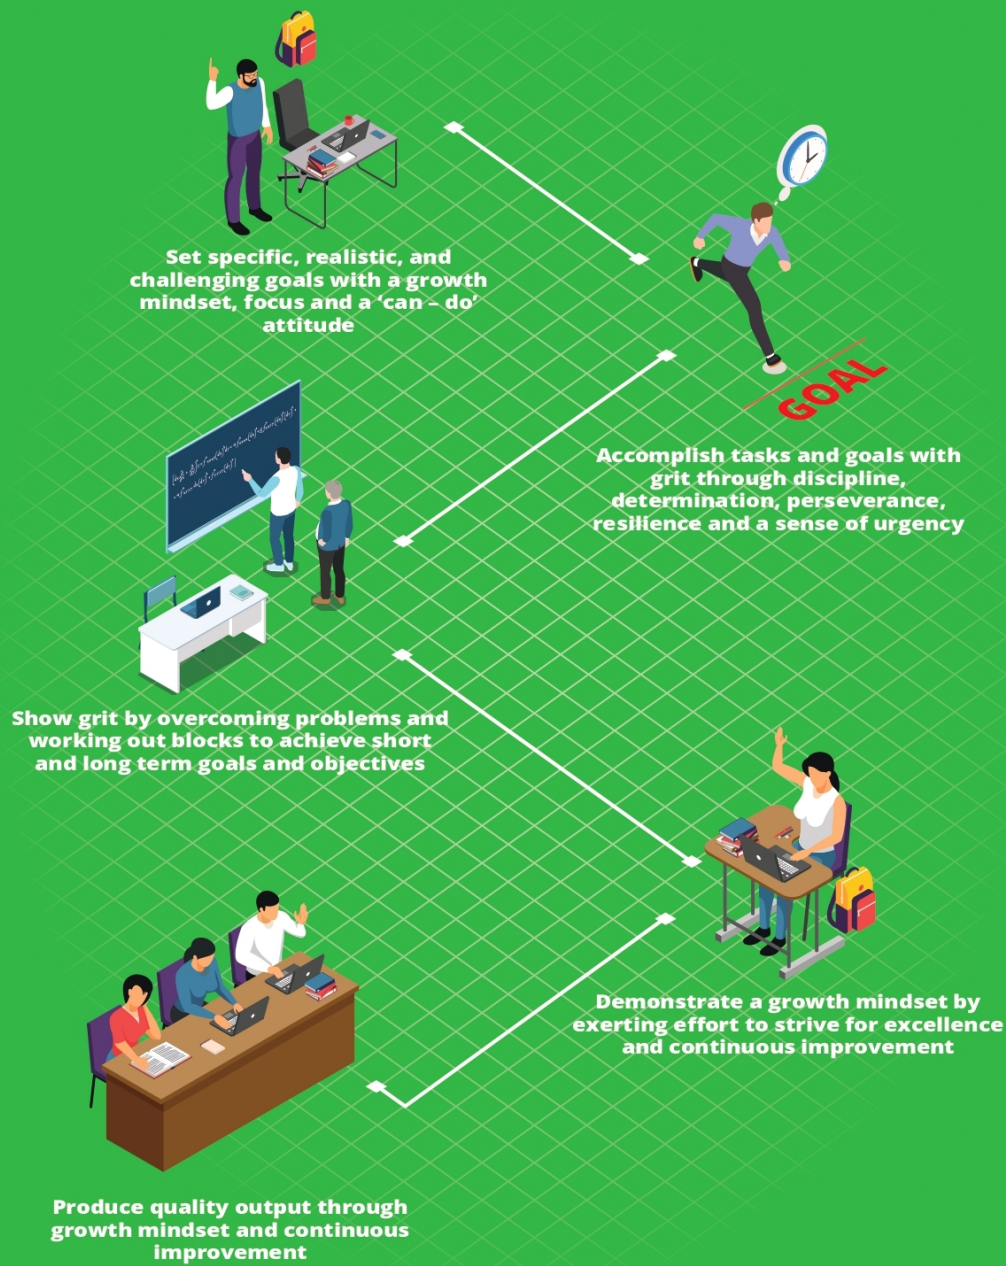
Set specific, realistic, and challenging goals with a growth mindset, focus and a 'can – do' attitude

GOAL

Accomplish tasks and goals with grit through discipline, determination, perseverance, resilience and a sense of urgency

Show grit by overcoming problems and working out blocks to achieve short and long term goals and objectives

Demonstrate a growth mindset by exerting effort to strive for excellence and continuous improvement

Produce quality output through growth mindset and continuous improvement